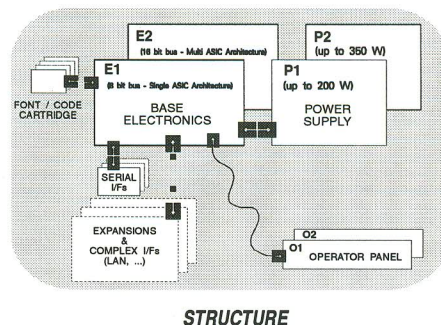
E2
(16 bit bus - Multi ASIC Architecture)

P2
(up to 350 W)

FONT / CODE CARTRIDGE

E1
(8 bit bus - Single ASIC Architecture)

BASE ELECTRONICS

P1
(up to 200 W)

POWER SUPPLY

SERIAL I/Fs

EXPANSIONS & COMPLEX I/Fs (LAN, ...)

O2

O1

OPERATOR PANEL

STRUCTURE